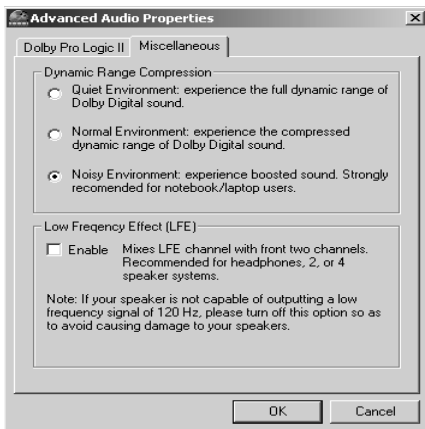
Advanced Audio Properties

Dolby Pro Logic II | Miscellaneous

Dynamic Range Compression

Quiet Environment: experience the full dynamic range of Dolby Digital sound.

Normal Environment: experience the compressed dynamic range of Dolby Digital sound.

Noisy Environment: experience boosted sound. Strongly recomended for notebook/laptop users.

Low Freqency Effect (LFE)

Enable Mixes LFE channel with front two channels. Recommended for headphones, 2, or 4 speaker systems.

Note: If your speaker is not capable of outputting a low frequency signal of 120 Hz, please turn off this option so as to avoid causing damage to your speakers.

OK Cancel